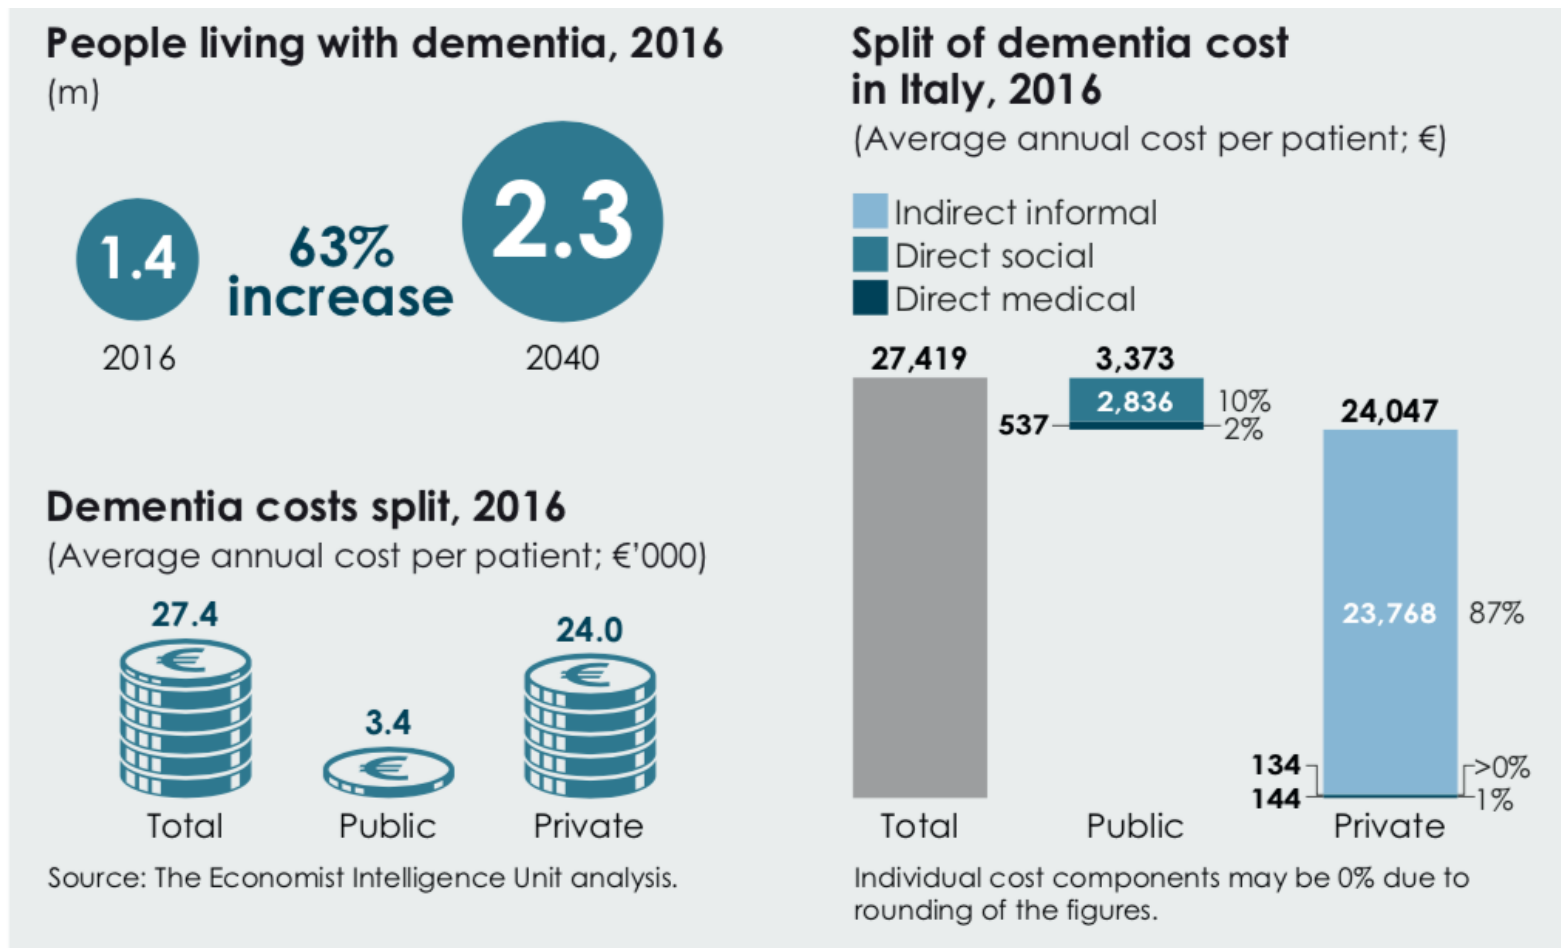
People living with dementia, 2016
(m)

1.4
2016

63% increase

2.3
2040

Dementia costs split, 2016
(Average annual cost per patient; €'000)

27.4
Total

3.4
Public

24.0
Private

Source: The Economist Intelligence Unit analysis.

Split of dementia cost in Italy, 2016
(Average annual cost per patient; €)

Indirect informal
Direct social
Direct medical

27,419
Total

3,373
2,836
10%
537
2%
Public

24,047
23,768
87%
134
>0%
144
1%
Private

Individual cost components may be 0% due to rounding of the figures.